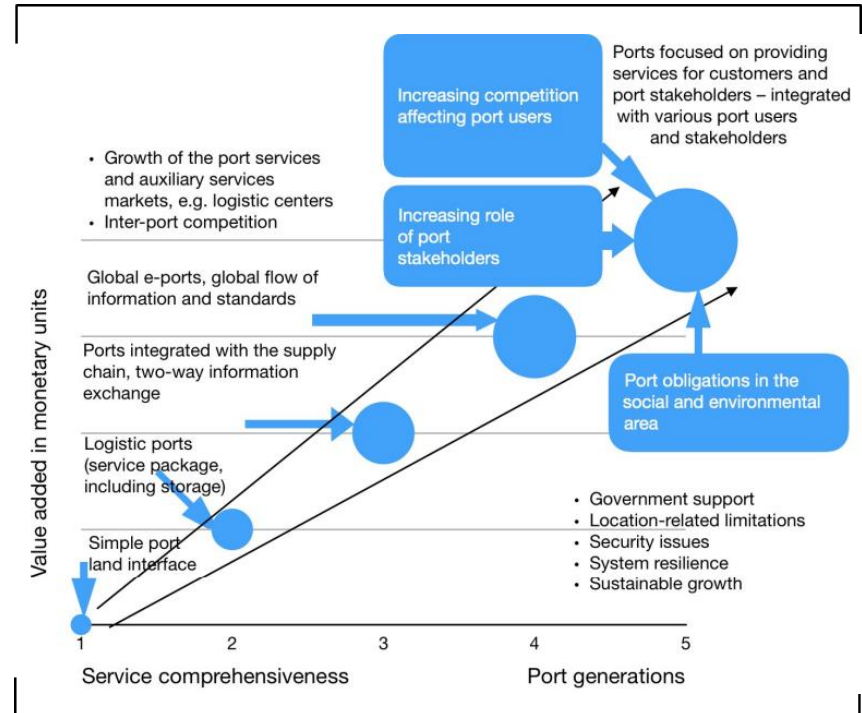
Increasing competition affecting port users

Ports focused on providing services for customers and port stakeholders – integrated with various port users and stakeholders

• Growth of the port services and auxiliary services markets, e.g. logistic centers
• Inter-port competition

Increasing role of port stakeholders

Global e-ports, global flow of information and standards

Ports integrated with the supply chain, two-way information exchange

Port obligations in the social and environmental area

Logistic ports (service package, including storage)

• Government support
• Location-related limitations
• Security issues
• System resilience
• Sustainable growth

Simple port land interface

Value added in monetary units

1
2
3
4
5

Service comprehensiveness

Port generations